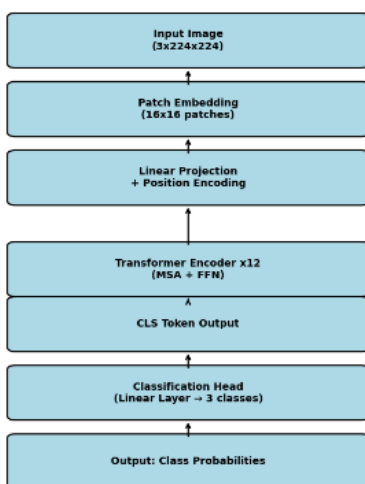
Input Image
(3x224x224)

Patch Embedding
(16x16 patches)

Linear Projection
+ Position Encoding

Transformer Encoder x12
(MSA + FFN)

CLS Token Output

Classification Head
(Linear Layer → 3 classes)

Output: Class Probabilities